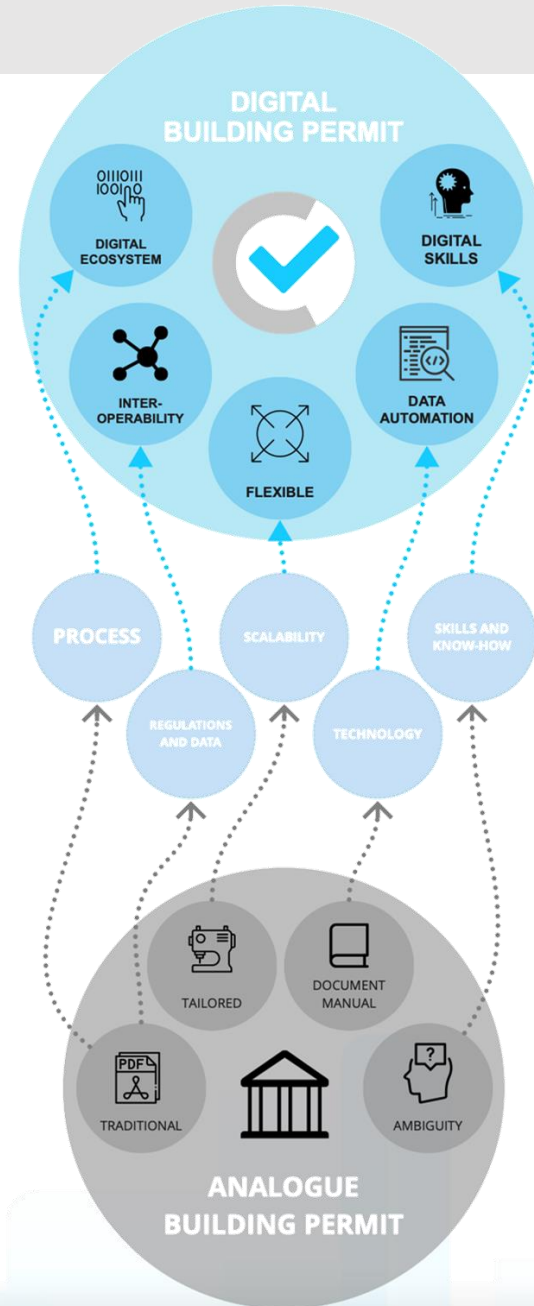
DIGITAL BUILDING PERMIT

0110111
100110

DIGITAL ECOSYSTEM

DIGITAL SKILLS

INTER-OPERABILITY

DATA AUTOMATION

FLEXIBLE

PROCESS

SCALABILITY

SKILLS AND KNOW-HOW

REGULATIONS AND DATA

TECHNOLOGY

TAILORED

DOCUMENT MANUAL

PDF

TRADITIONAL

?

AMBIGUITY

ANALOGUE BUILDING PERMIT